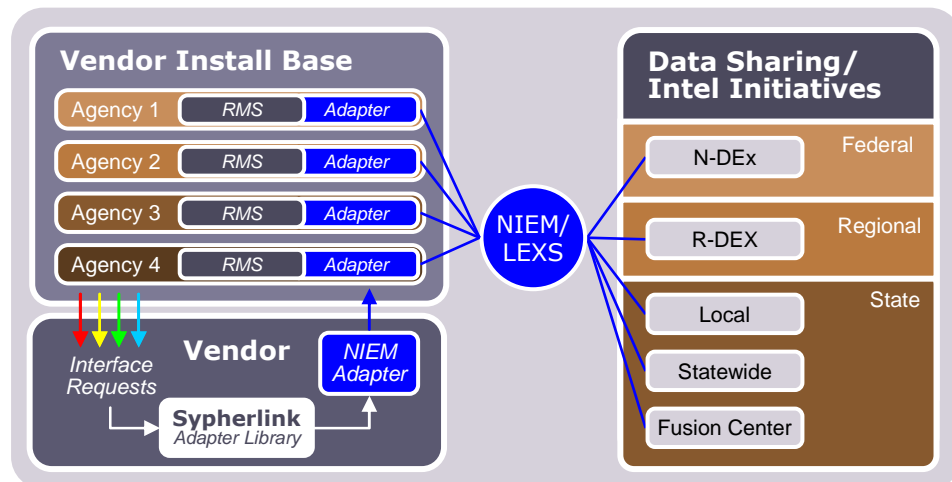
Vendor Install Base

Agency 1 RMS Adapter

Agency 2 RMS Adapter

Agency 3 RMS Adapter

Agency 4 RMS Adapter

Vendor

Interface Requests

NIEM Adapter

Sypherlink Adapter Library

NIEM/ LEXS

Data Sharing/ Intel Initiatives

Federal

N-DEx

Regional

R-DEX

State

Local

Statewide

Fusion Center